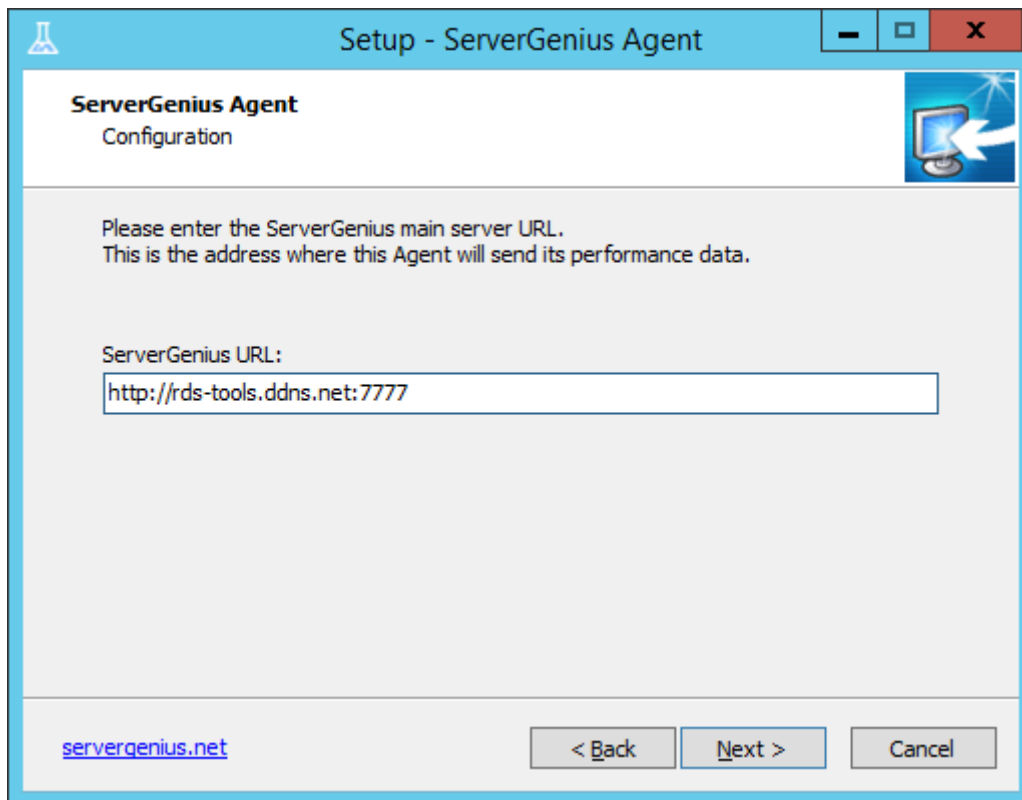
Setup - ServerGenius Agent

ServerGenius Agent
Configuration

Please enter the ServerGenius main server URL.
This is the address where this Agent will send its performance data.

ServerGenius URL:
http://rds-tools.ddns.net:7777

servergenius.net

< Back
Next >
Cancel